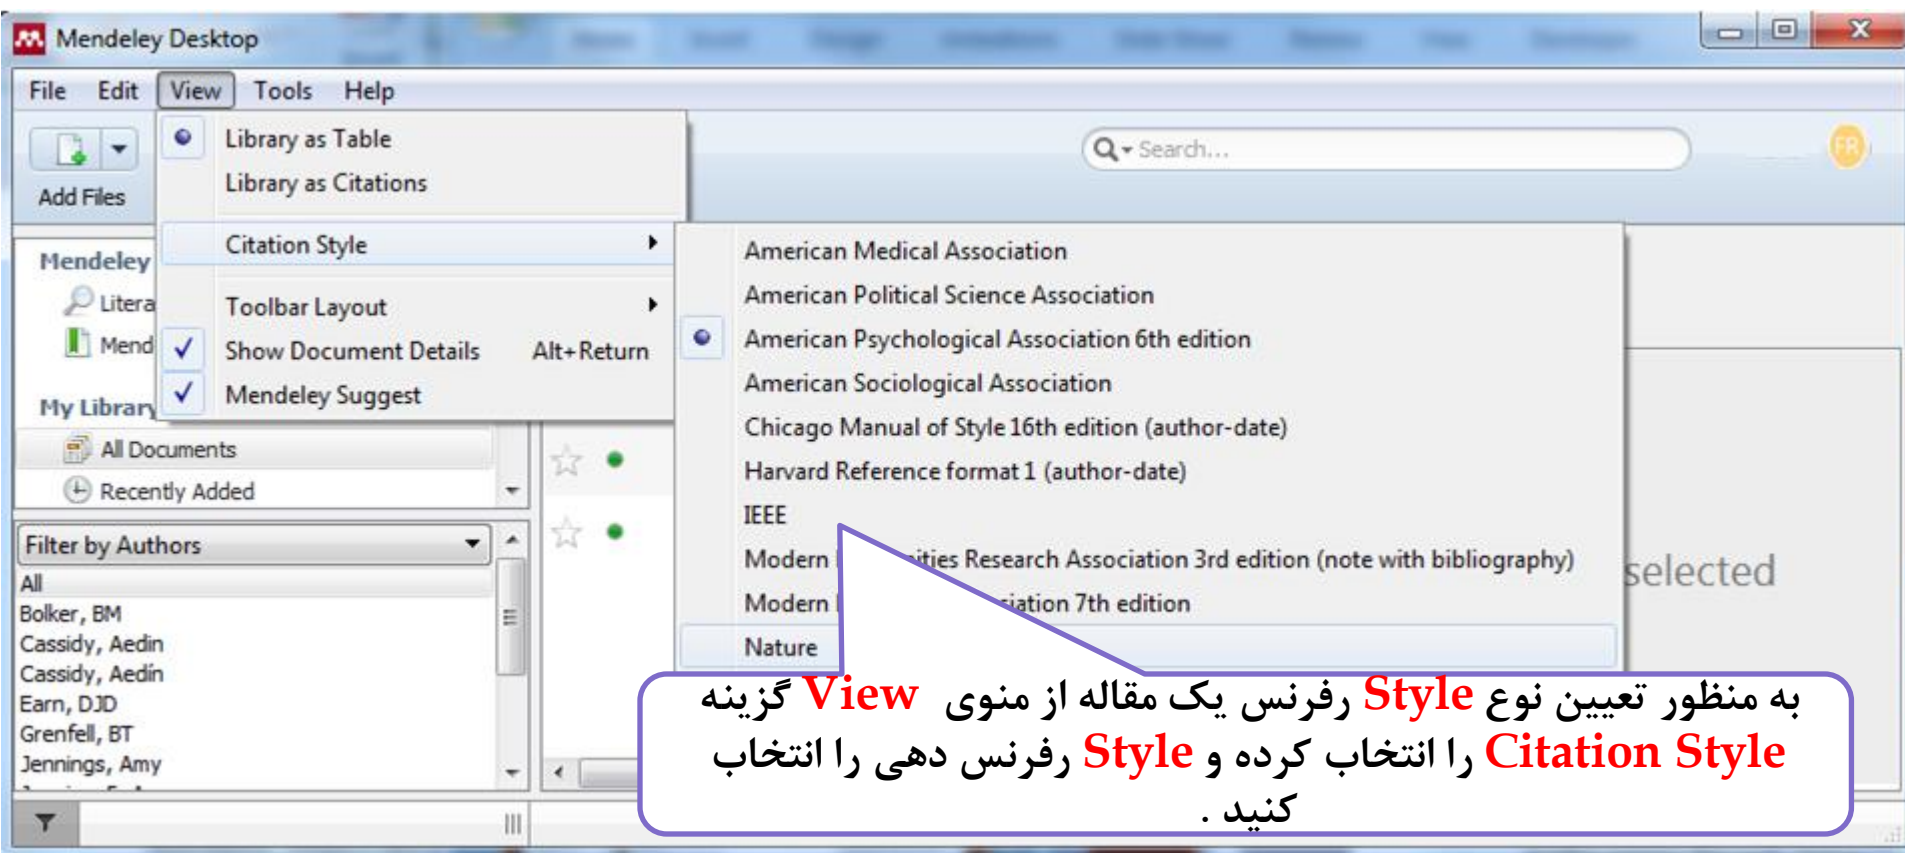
Mendeley Desktop

File Edit View Tools Help

Add Files

Library as Table
Library as Citations
Citation Style
Toolbar Layout
Show Document Details Alt+Return
Mendeley Suggest

Search...

FR

American Medical Association
American Political Science Association
American Psychological Association 6th edition
American Sociological Association
Chicago Manual of Style 16th edition (author-date)
Harvard Reference format 1 (author-date)
IEEE
Modern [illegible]ities Research Association 3rd edition (note with bibliography)
Modern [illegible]iation 7th edition
Nature

selected

Mendeley
Litera
Mend
My Library
All Documents
Recently Added

Filter by Authors
All
Bolker, BM
Cassidy, Aedin
Cassidy, Aedín
Earn, DJD
Grenfell, BT
Jennings, Amy

به منظور تعیین نوع Style رفرنس یک مقاله از منوی View گزینه Citation Style را انتخاب کرده و Style رفرنس دهی را انتخاب کنید .